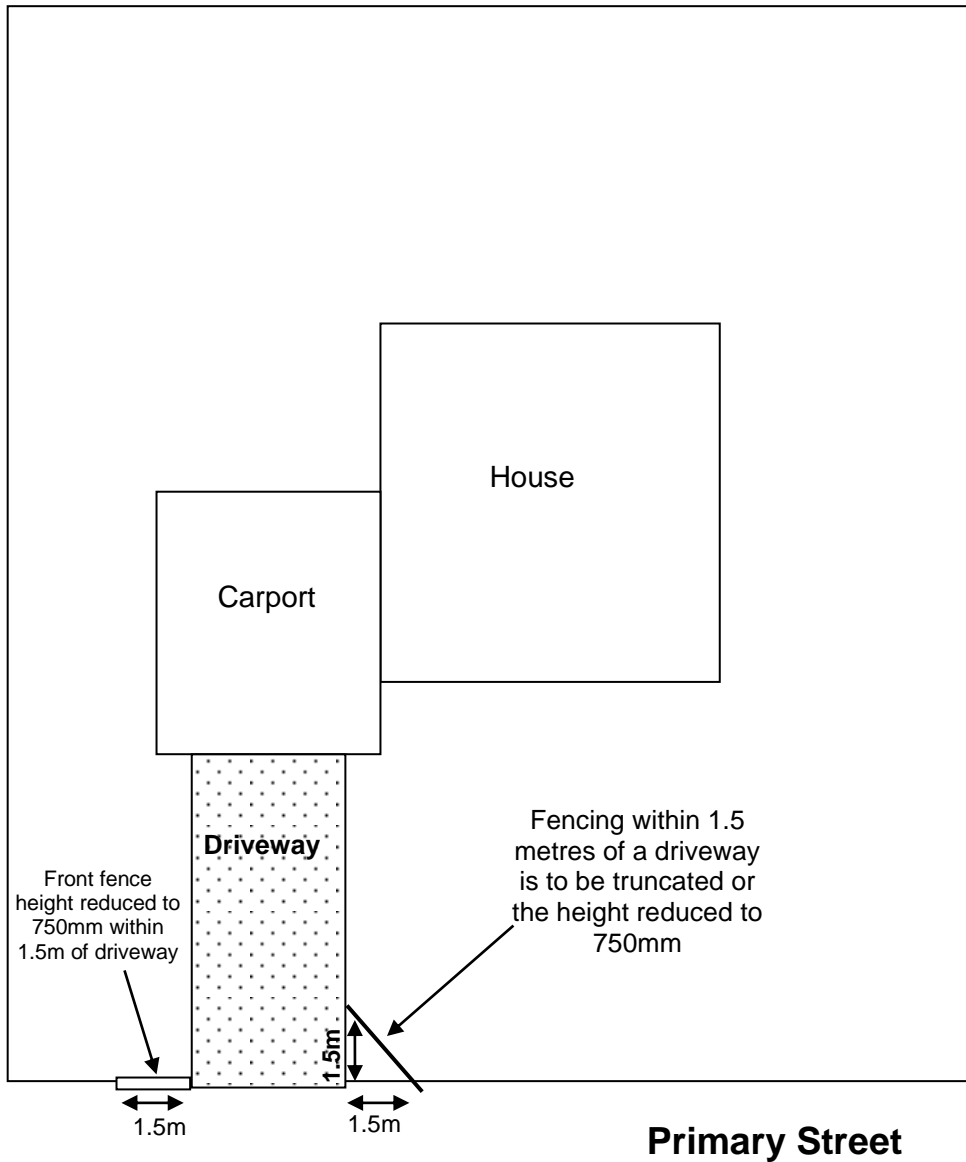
House

Carport

Driveway

Front fence height reduced to 750mm within 1.5m of driveway

Fencing within 1.5 metres of a driveway is to be truncated or the height reduced to 750mm

1.5m

1.5m

1.5m

Primary Street